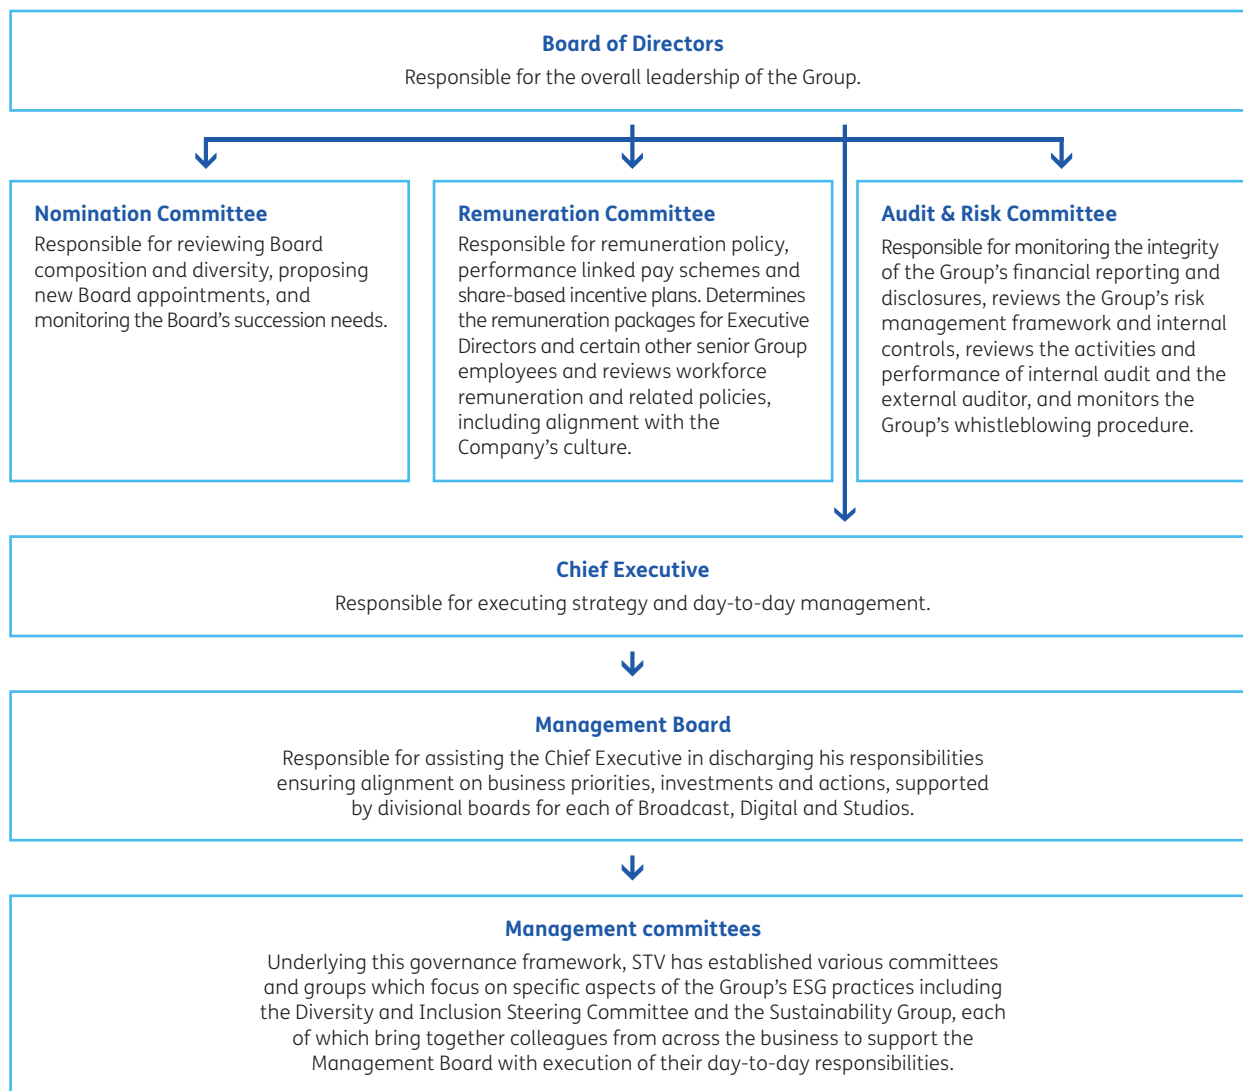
Board of Directors
Responsible for the overall leadership of the Group.

Nomination Committee
Responsible for reviewing Board composition and diversity, proposing new Board appointments, and monitoring the Board's succession needs.

Remuneration Committee
Responsible for remuneration policy, performance linked pay schemes and share-based incentive plans. Determines the remuneration packages for Executive Directors and certain other senior Group employees and reviews workforce remuneration and related policies, including alignment with the Company's culture.

Audit & Risk Committee
Responsible for monitoring the integrity of the Group's financial reporting and disclosures, reviews the Group's risk management framework and internal controls, reviews the activities and performance of internal audit and the external auditor, and monitors the Group's whistleblowing procedure.

Chief Executive
Responsible for executing strategy and day-to-day management.

Management Board
Responsible for assisting the Chief Executive in discharging his responsibilities ensuring alignment on business priorities, investments and actions, supported by divisional boards for each of Broadcast, Digital and Studios.

Management committees
Underlying this governance framework, STV has established various committees and groups which focus on specific aspects of the Group's ESG practices including the Diversity and Inclusion Steering Committee and the Sustainability Group, each of which bring together colleagues from across the business to support the Management Board with execution of their day-to-day responsibilities.